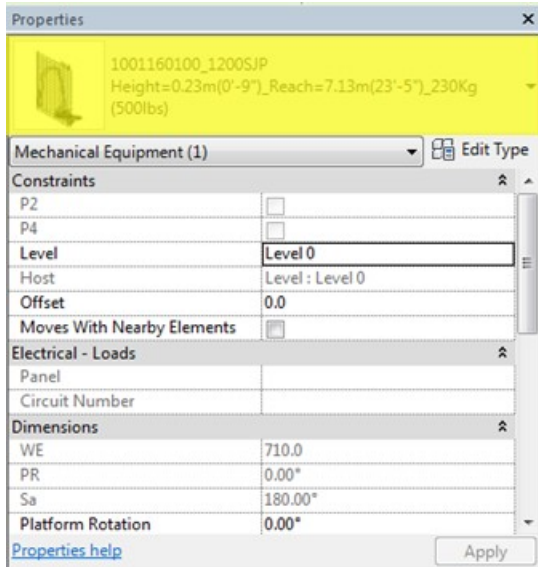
Properties

1001160100_1200SJP
Height=0.23m(0'-9")_Reach=7.13m(23'-5")_230Kg (500lbs)

Mechanical Equipment (1)
Edit Type

| Constraints | |
|---|---|
| P2 | |
| P4 | |
| Level | Level 0 |
| Host | Level : Level 0 |
| Offset | 0.0 |
| Moves With Nearby Elements | |
| **Electrical - Loads** | |
| Panel | |
| Circuit Number | |
| **Dimensions** | |
| WE | 710.0 |
| PR | 0.00° |
| Sa | 180.00° |
| Platform Rotation | 0.00° |

Properties help
Apply